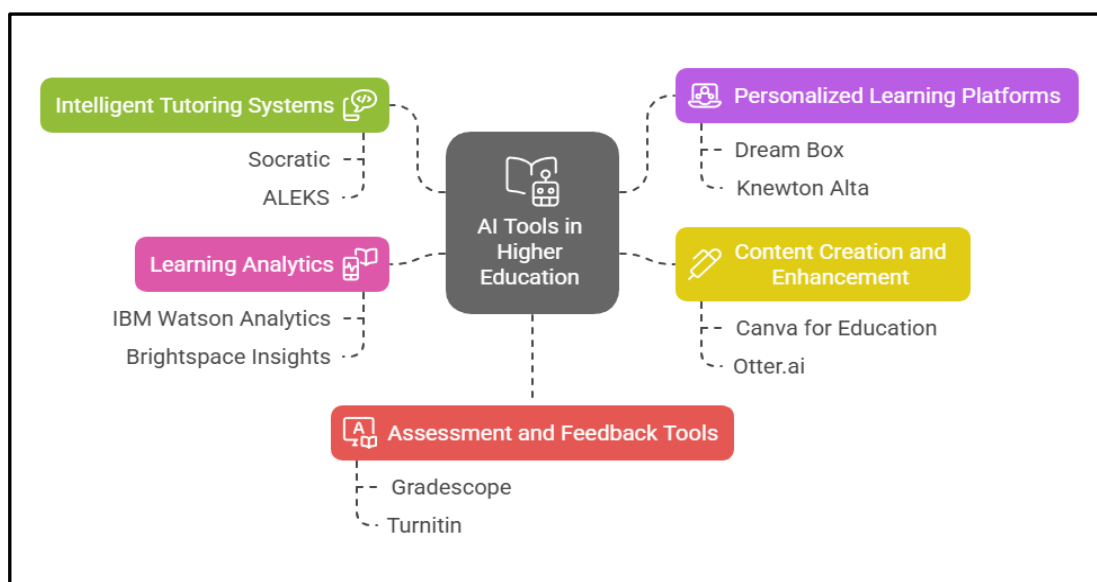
AI Tools in Higher Education

Intelligent Tutoring Systems

Socratic

ALEKS

Personalized Learning Platforms

Dream Box

Knewton Alta

Learning Analytics

IBM Watson Analytics

Brightspace Insights

Content Creation and Enhancement

Canva for Education

Otter.ai

Assessment and Feedback Tools

Gradescope

Turnitin